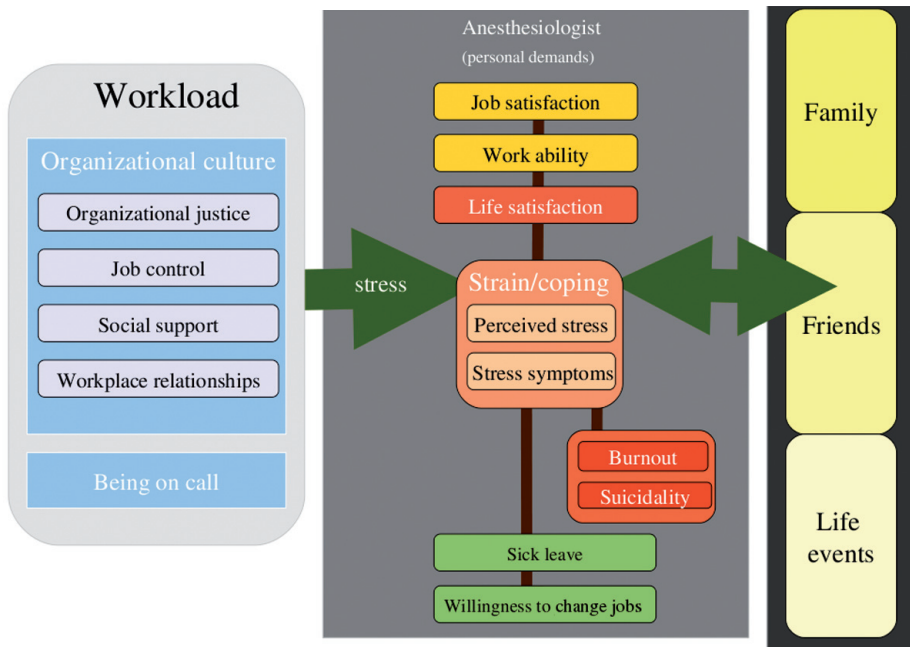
Workload

Organizational culture

Organizational justice

Job control

Social support

Workplace relationships

Being on call

stress

Anesthesiologist
(personal demands)

Job satisfaction

Work ability

Life satisfaction

Strain/coping

Perceived stress

Stress symptoms

Burnout

Suicidality

Sick leave

Willingness to change jobs

Family

Friends

Life events